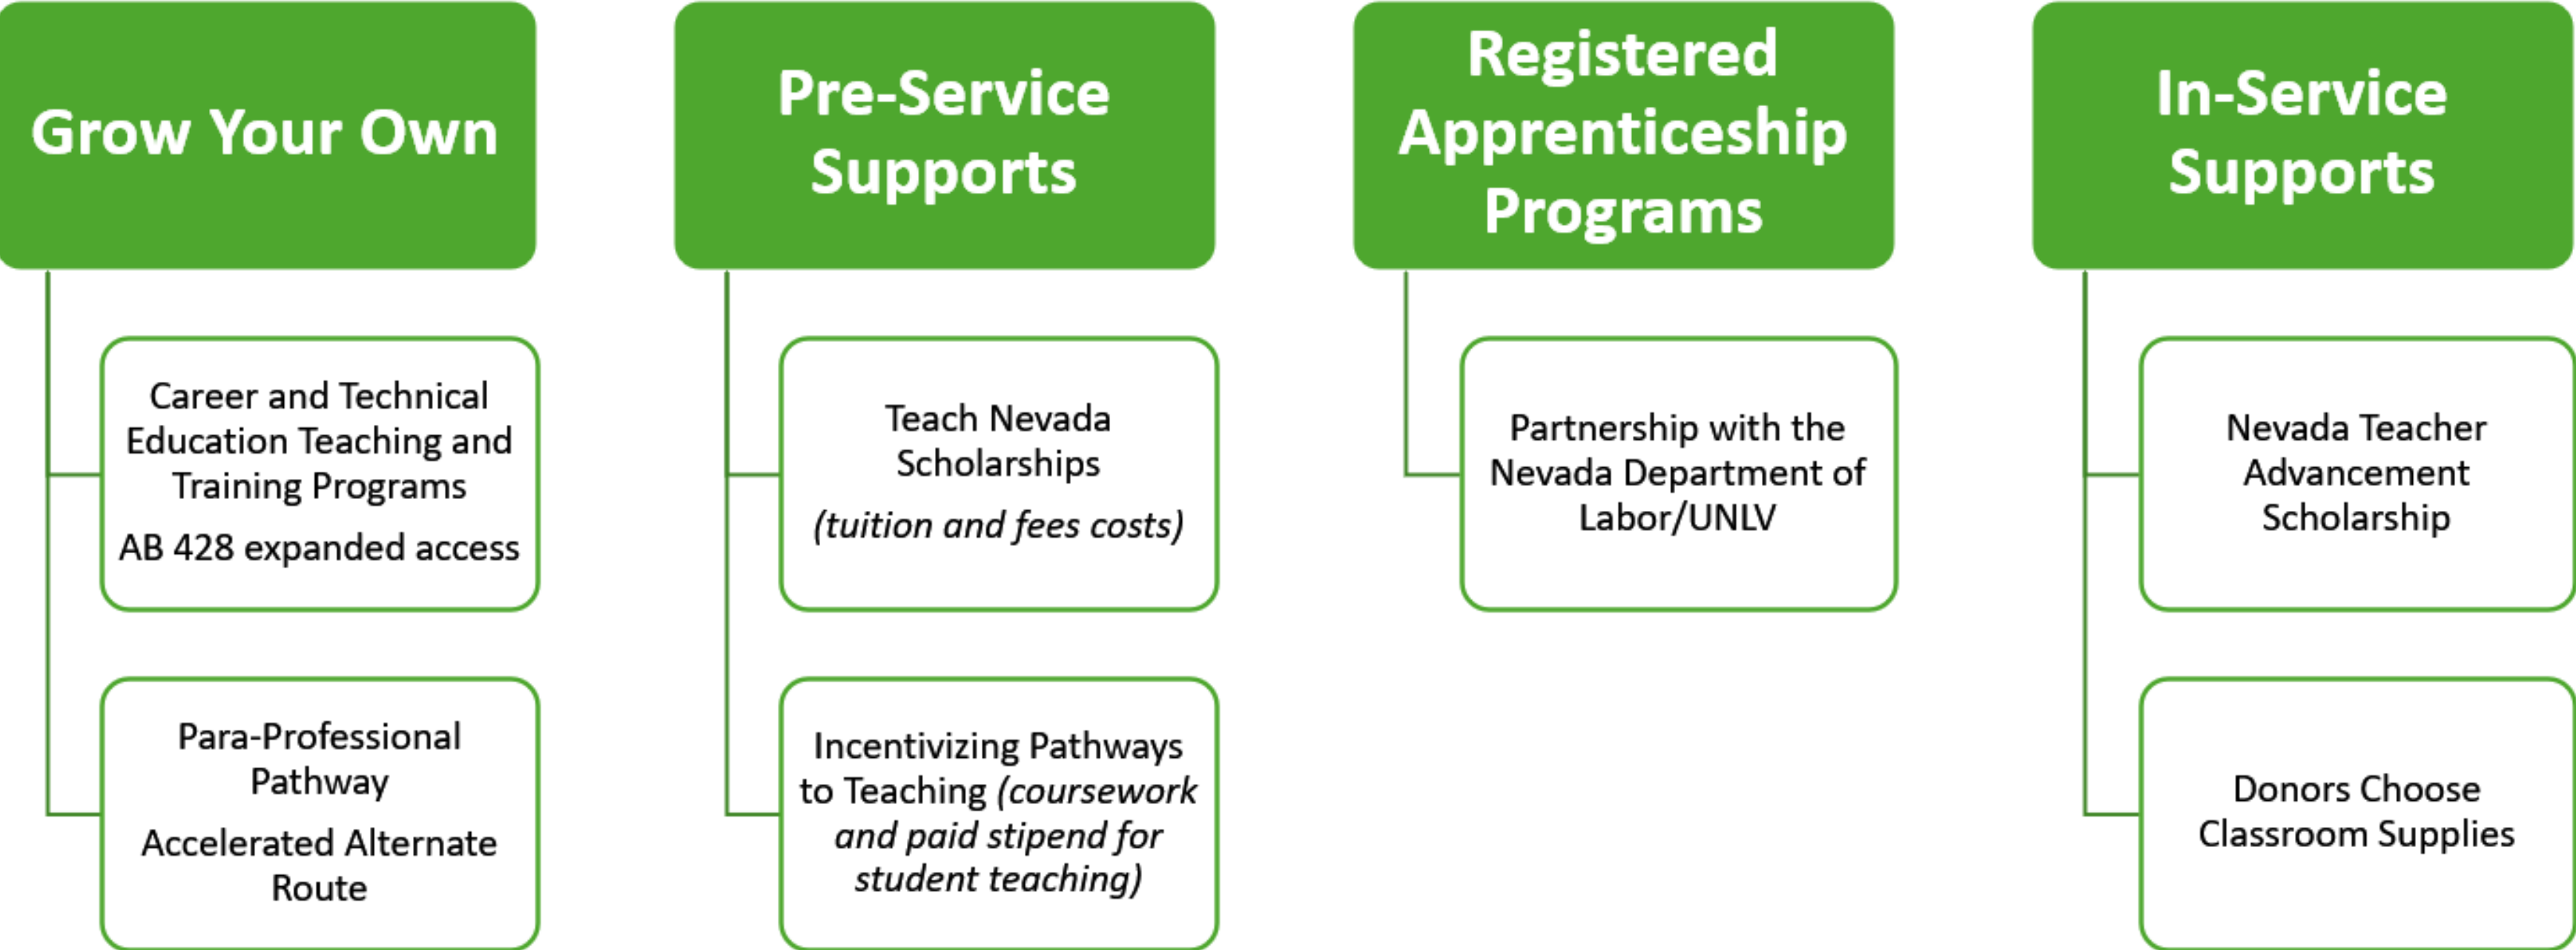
Grow Your Own

Career and Technical Education Teaching and Training Programs

AB 428 expanded access

Para-Professional Pathway

Accelerated Alternate Route

Pre-Service Supports

Teach Nevada Scholarships

*(tuition and fees costs)*

Incentivizing Pathways to Teaching *(coursework and paid stipend for student teaching)*

Registered Apprenticeship Programs

Partnership with the Nevada Department of Labor/UNLV

In-Service Supports

Nevada Teacher Advancement Scholarship

Donors Choose Classroom Supplies